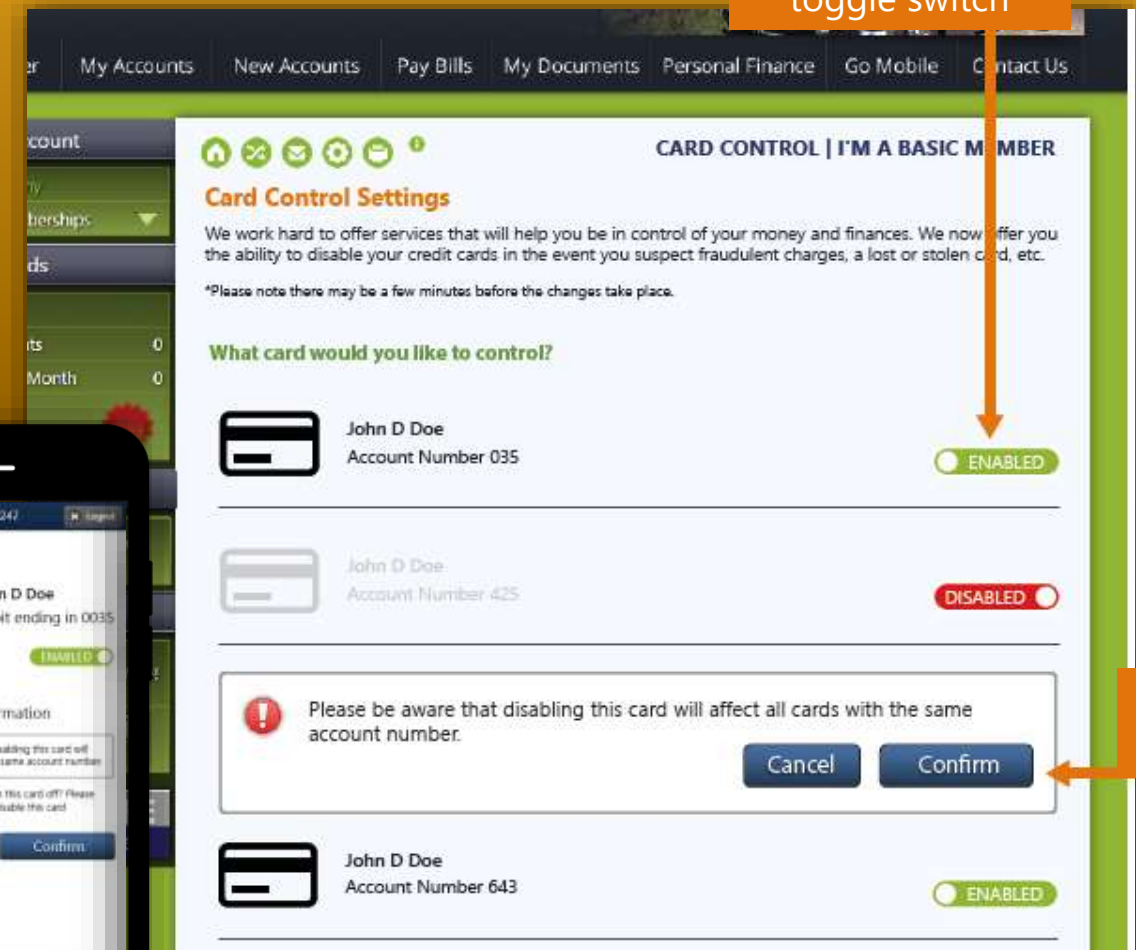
toggle switch

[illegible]r My Accounts New Accounts Pay Bills My Documents Personal Finance Go Mobile C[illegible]ntact Us

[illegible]count
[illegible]berships
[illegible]ds
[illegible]ts 0
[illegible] Month 0

CARD CONTROL | I'M A BASIC M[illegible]MBER

Card Control Settings

We work hard to offer services that will help you be in control of your money and finances. We now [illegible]ffer you the ability to disable your credit cards in the event you suspect fraudulent charges, a lost or stolen c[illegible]rd, etc.

*Please note there may be a few minutes before the changes take place.

What card would you like to control?

John D Doe
Account Number 035
ENABLED

John D Doe
Account Number 425
DISABLED

Please be aware that disabling this card will affect all cards with the same account number.

Cancel Confirm

John D Doe
Account Number 643
ENABLED

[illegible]247 Logout
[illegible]n D Doe
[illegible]it ending in 0035
ENABLED
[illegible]rmation
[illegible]abling this card will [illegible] same account number
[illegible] this card off? Please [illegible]able this card
Confirm